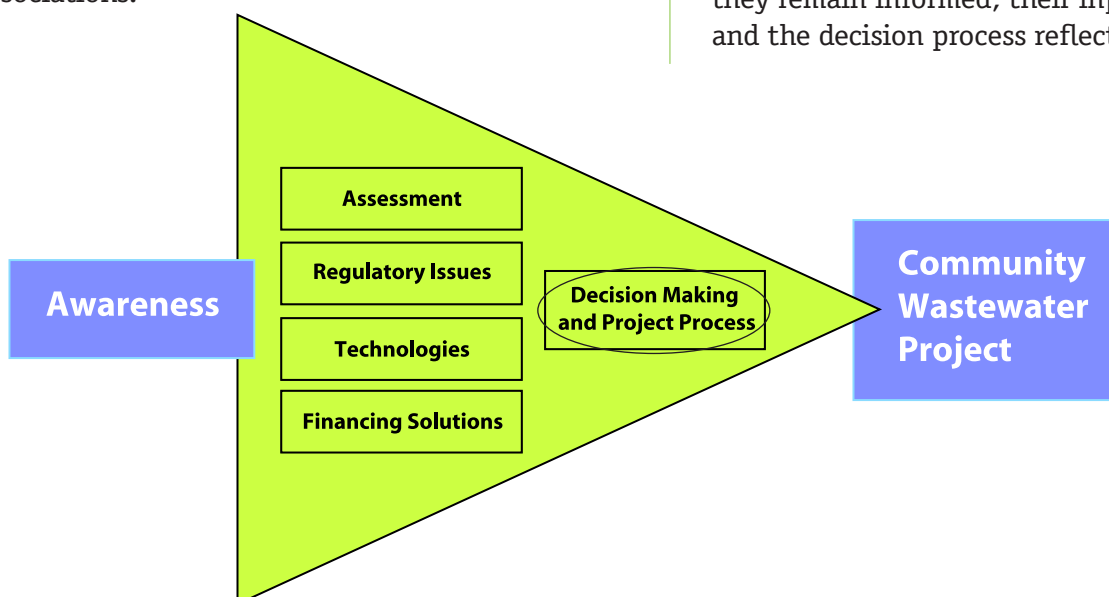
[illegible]sociations.

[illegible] they remain informed, their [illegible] and the decision process reflect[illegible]

Awareness

Assessment

Regulatory Issues

Technologies

Financing Solutions

Decision Making and Project Process

Community Wastewater Project